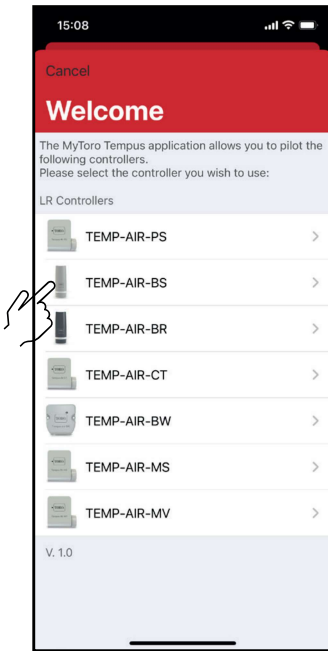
15:08

Cancel

Welcome

The MyToro Tempus application allows you to pilot the following controllers.
Please select the controller you wish to use:

LR Controllers

TEMP-AIR-PS >

TEMP-AIR-BS >

TEMP-AIR-BR >

TEMP-AIR-CT >

TEMP-AIR-BW >

TEMP-AIR-MS >

TEMP-AIR-MV >

V. 1.0